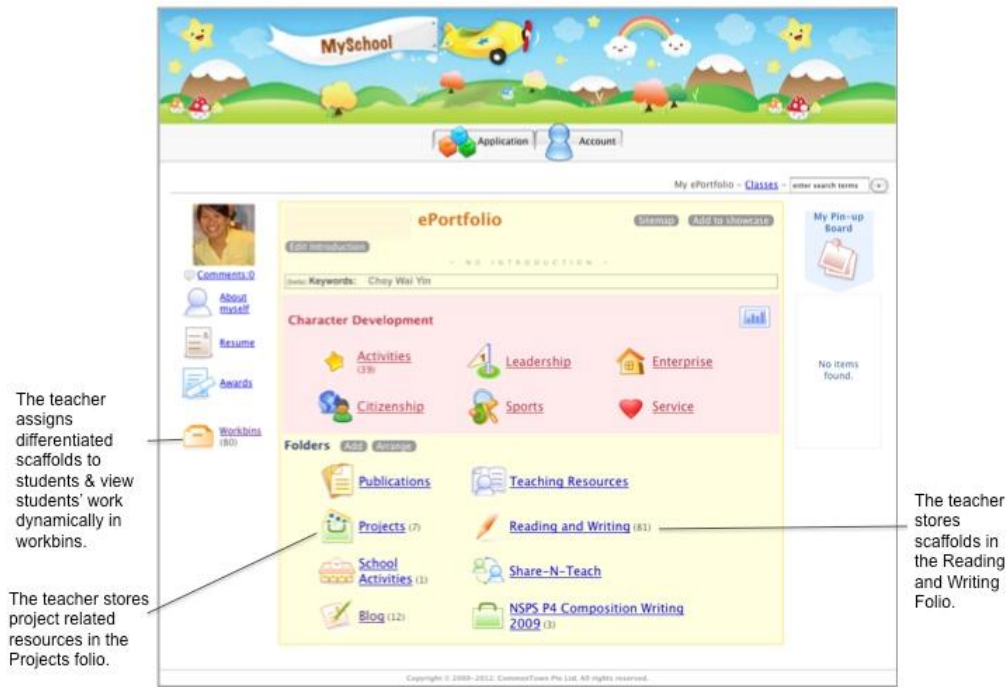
MySchool

Application Account

My ePortfolio - Classes - enter search terms

ePortfolio

Sitemap Add to showcase

Edit Introduction

- NO INTRODUCTION -

(beta) Keywords: Choy Wai Yin

Comments:0

About myself

Resume

Awards

Workbins (80)

Character Development

Activities (33)

Leadership

Enterprise

Citizenship

Sports

Service

Folders Add Arrange

Publications

Teaching Resources

Projects (7)

Reading and Writing (81)

School Activities (1)

Share-N-Teach

Blog (12)

NSPS P4 Composition Writing 2009 (3)

My Pin-up Board

No items found.

Copyright © 2008-2012. CommonTown Pte Ltd. All rights reserved.

The teacher assigns differentiated scaffolds to students & view students' work dynamically in workbins.

The teacher stores project related resources in the Projects folio.

The teacher stores scaffolds in the Reading and Writing Folio.